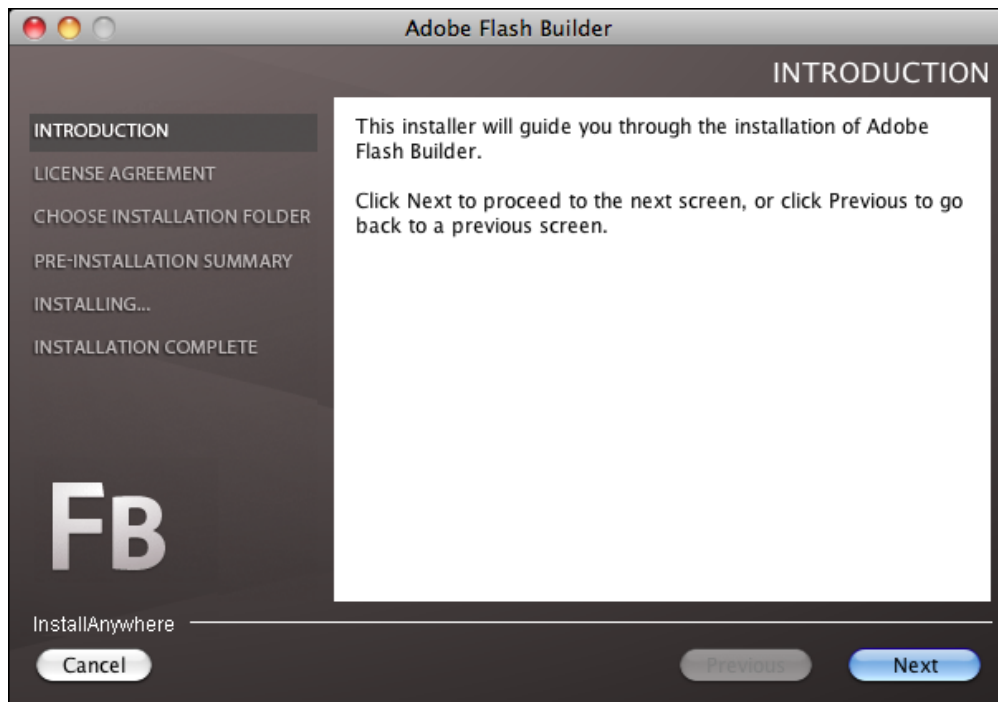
Adobe Flash Builder

INTRODUCTION

INTRODUCTION
LICENSE AGREEMENT
CHOOSE INSTALLATION FOLDER
PRE-INSTALLATION SUMMARY
INSTALLING...
INSTALLATION COMPLETE

This installer will guide you through the installation of Adobe Flash Builder.

Click Next to proceed to the next screen, or click Previous to go back to a previous screen.

FB

InstallAnywhere

Cancel

Previous

Next